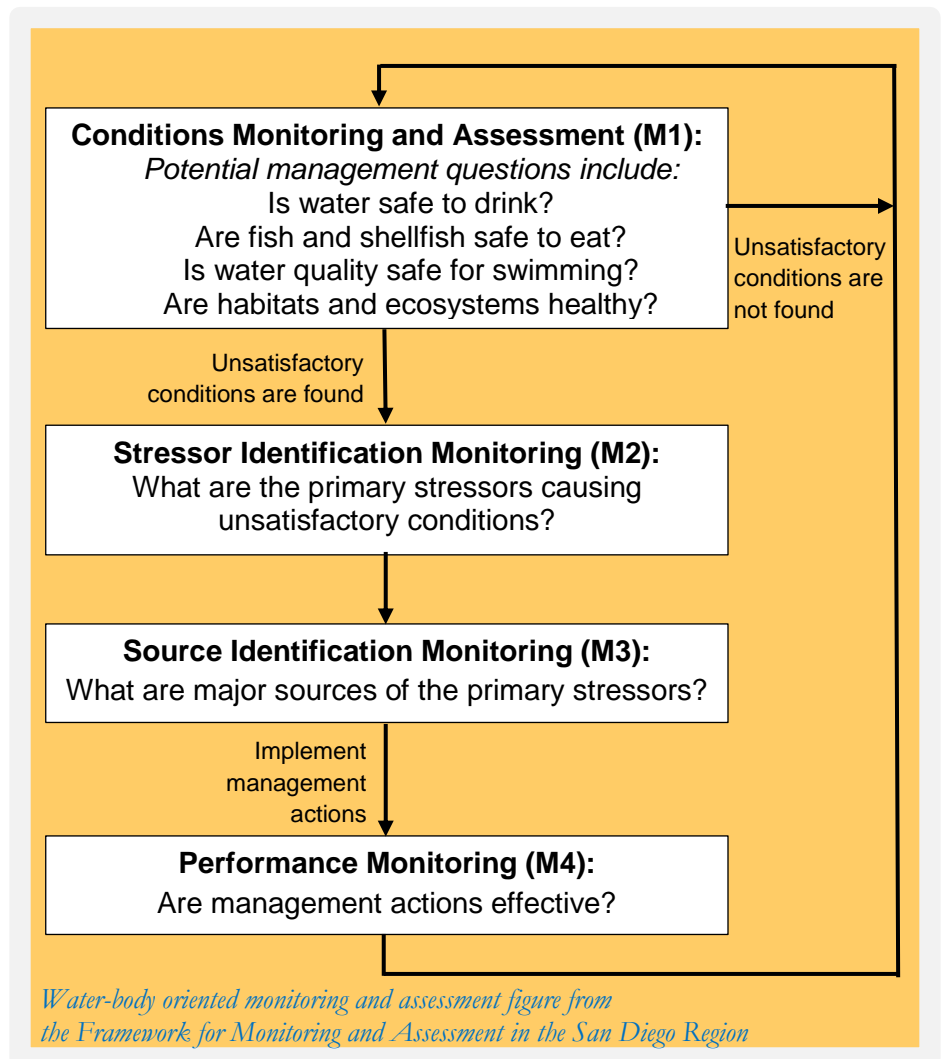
**Conditions Monitoring and Assessment (M1):**
*Potential management questions include:*
Is water safe to drink?
Are fish and shellfish safe to eat?
Is water quality safe for swimming?
Are habitats and ecosystems healthy?

Unsatisfactory conditions are not found

Unsatisfactory conditions are found

**Stressor Identification Monitoring (M2):**
What are the primary stressors causing unsatisfactory conditions?

**Source Identification Monitoring (M3):**
What are major sources of the primary stressors?

Implement management actions

**Performance Monitoring (M4):**
Are management actions effective?

*Water-body oriented monitoring and assessment figure from the Framework for Monitoring and Assessment in the San Diego Region*